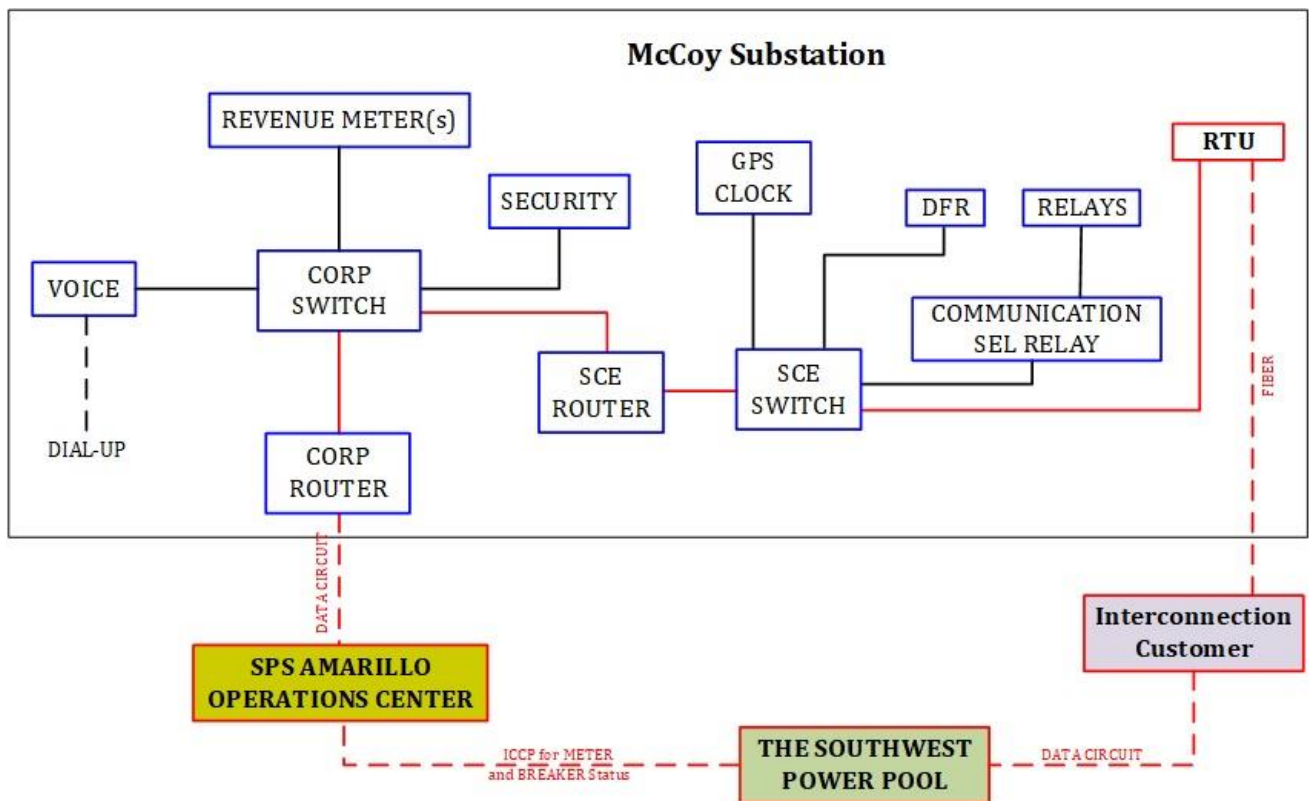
McCoy Substation

REVENUE METER(s)

SECURITY

GPS CLOCK

DFR

RELAYS

RTU

VOICE

CORP SWITCH

COMMUNICATION SEL RELAY

SCE ROUTER

SCE SWITCH

FIBER

DIAL-UP

CORP ROUTER

DATA CIRCUIT

SPS AMARILLO OPERATIONS CENTER

Interconnection Customer

ICCP for METER and BREAKER Status

THE SOUTHWEST POWER POOL

DATA CIRCUIT